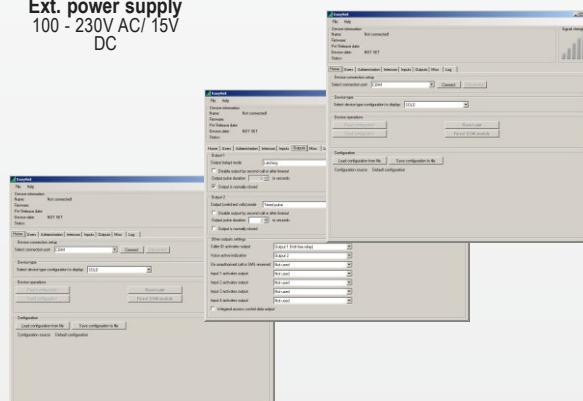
Ext. power supply
100 - 230V AC/ 15V DC

EasyGoX
File Help
Device information
Name: Not connected!
Firmware:
FW Release date:
Device date: NOT SET
Status:
Home Users Authentication Intercom Inputs Outputs Misc Log
Device connection setup
Select connection port: COM4 Connect Disconnect
Device type
Select device type configuration to display: DOLO
Device operations
Reset unit
Reset GSM module
Configuration
Load configuration from file Save configuration to file
Configuration source: Default configuration
Signal strength

EasyGoX
File Help
Device information
Name: Not connected!
Firmware:
FW Release date:
Device date: NOT SET
Status:
Home Users Authentication Intercom Inputs Outputs Misc Log
Output 1
Output output mode: Latching
Enable output by second call or other format
Output pulse duration: in seconds
Output is normally closed
Output 2
Output controlled valid mode: Timed pulse
Enable output by second call or other format
Output pulse duration: in seconds
Output is normally closed
Other outputs settings
Caller ID activates output: Output 1 (Intl bus relay)
Voice active indication: Output 2
On unauthorized call or SMS received: Not used
Input 1 activates output: Not used
Input 2 activates output: Not used
Input 3 activates output: Not used
Input 4 activates output: Not used
Input 5 activates output: Not used
Integrated access control data output

EasyGoX
File Help
Device information
Name: Not connected!
Firmware:
FW Release date:
Device date: NOT SET
Status:
Home Users Authentication Intercom Inputs Outputs Misc Log
Device connection setup
Select connection port: COM4 Connect Disconnect
Device type
Select device type configuration to display: DOLO
Device operations
Reset unit
Reset GSM module
Configuration
Load configuration from file Save configuration to file
Configuration source: Default configuration